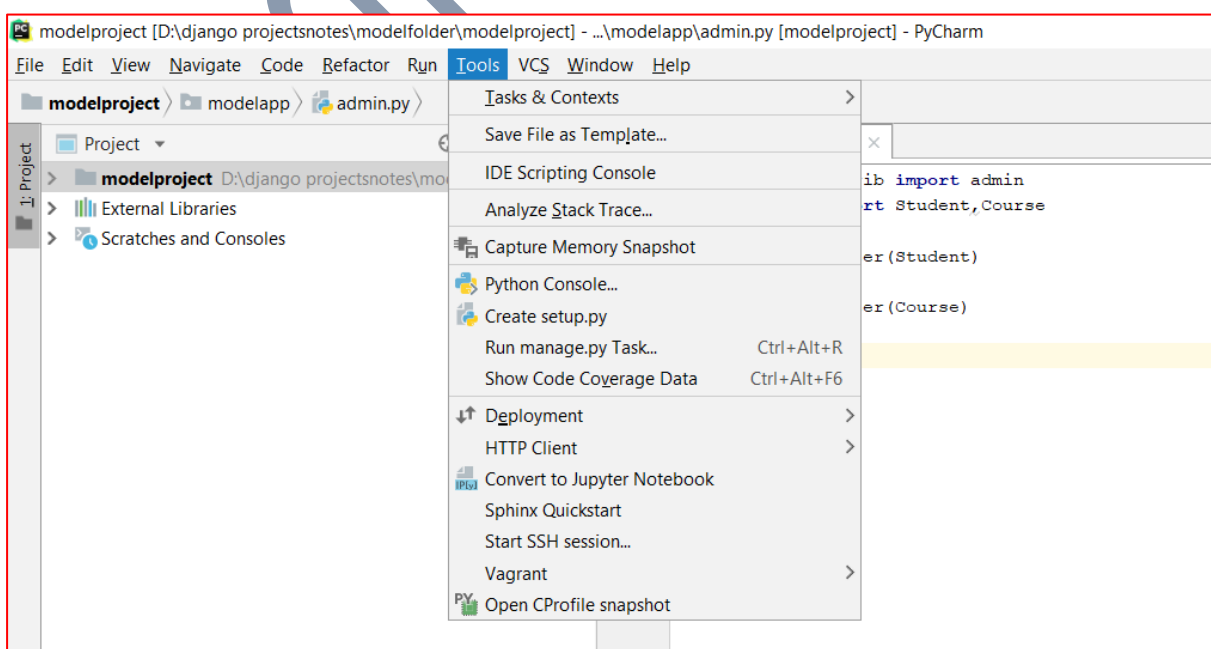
modelproject [D:\django projectsnotes\modelfolder\modelproject] - ...\modelapp\admin.py [modelproject] - PyCharm

File Edit View Navigate Code Refactor Run Tools VCS Window Help

modelproject 〉 modelapp 〉 admin.py 〉

1: Project

Project ▾

modelproject D:\django projectsnotes\mo

External Libraries

Scratches and Consoles

Tasks & Contexts
Save File as Template...
IDE Scripting Console
Analyze Stack Trace...
Capture Memory Snapshot
Python Console...
Create setup.py
Run manage.py Task... Ctrl+Alt+R
Show Code Coverage Data Ctrl+Alt+F6
Deployment
HTTP Client
Convert to Jupyter Notebook
Sphinx Quickstart
Start SSH session...
Vagrant
Open CProfile snapshot

ib import admin
rt Student,Course

er(Student)

er(Course)